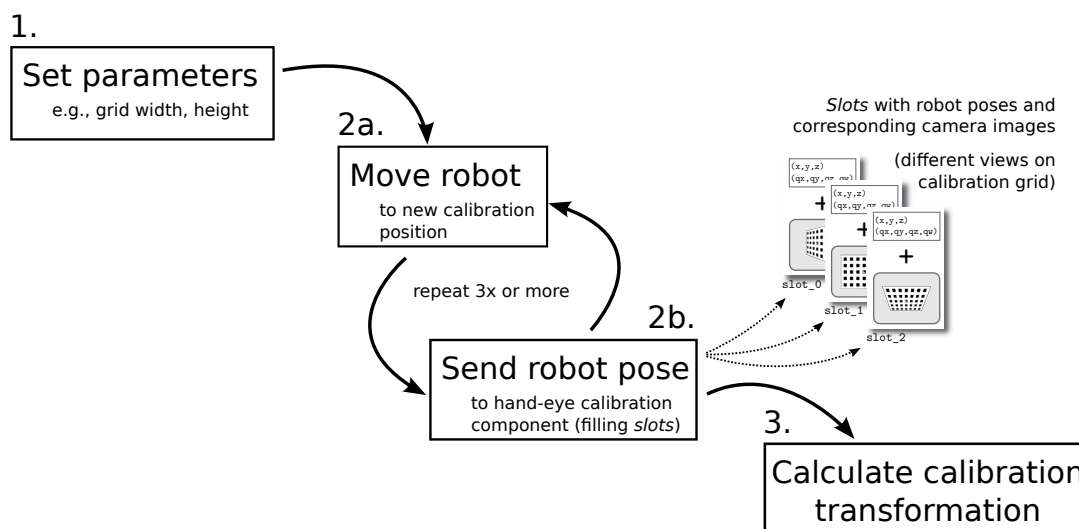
1.

Set parameters
e.g., grid width, height

2a.

Move robot
to new calibration position

repeat 3x or more

2b.

Send robot pose
to hand-eye calibration component (filling *slots*)

*Slots* with robot poses and corresponding camera images

(different views on calibration grid)

(x,y,z)
(qx,qy,qz,qw)
+
slot_0

(x,y,z)
(qx,qy,qz,qw)
+
slot_1

(x,y,z)
(qx,qy,qz,qw)
+
slot_2

3.

Calculate calibration
transformation